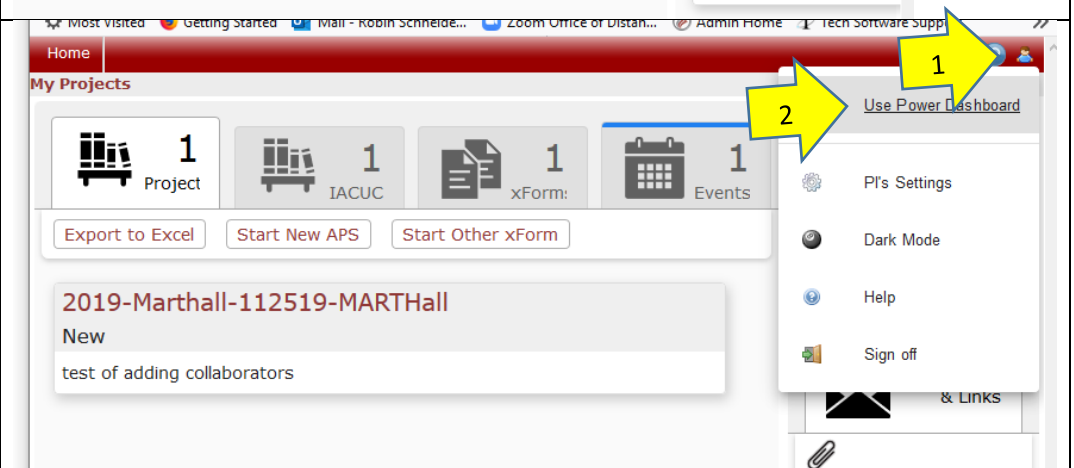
Most Visited Getting Started Mail - Robin Schneide... Zoom Office of Distan... Admin Home Tech Software Supp

Home

My Projects

1 Project

1 IACUC

1 xForms

1 Events

Export to Excel Start New APS Start Other xForm

2019-Marthall-112519-MARTHall

New

test of adding collaborators

1

2

Use Power Dashboard

PI's Settings

Dark Mode

Help

Sign off

& Links